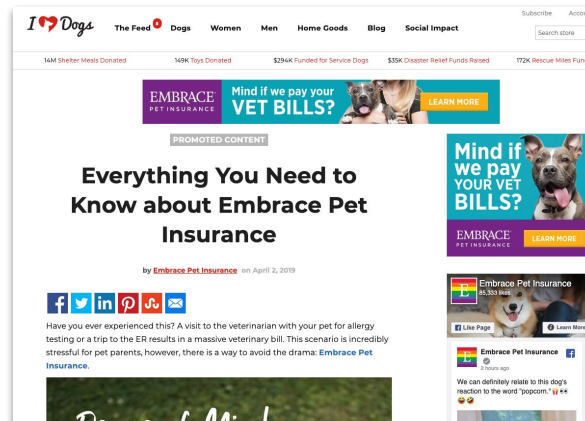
I ♥ Dogs The Feed Dogs Women Men Home Goods Blog Social Impact Subscribe Acco

Search store

14M Shelter Meals Donated 149K Toys Donated $294K Funded for Service Dogs $35K Disaster Relief Funds Raised 172K Rescue Miles Fun

EMBRACE PET INSURANCE Mind if we pay your VET BILLS? LEARN MORE

PROMOTED CONTENT

Everything You Need to Know about Embrace Pet Insurance

by Embrace Pet Insurance on April 2, 2019

Have you ever experienced this? A visit to the veterinarian with your pet for allergy testing or a trip to the ER results in a massive veterinary bill. This scenario is incredibly stressful for pet parents, however, there is a way to avoid the drama: Embrace Pet Insurance.

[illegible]

Mind if we pay YOUR VET BILLS?

EMBRACE PET INSURANCE LEARN MORE

Embrace Pet Insurance
85,333 likes

Like Page Learn More

Embrace Pet Insurance
2 hours ago

We can definitely relate to this dog's reaction to the word "popcorn."